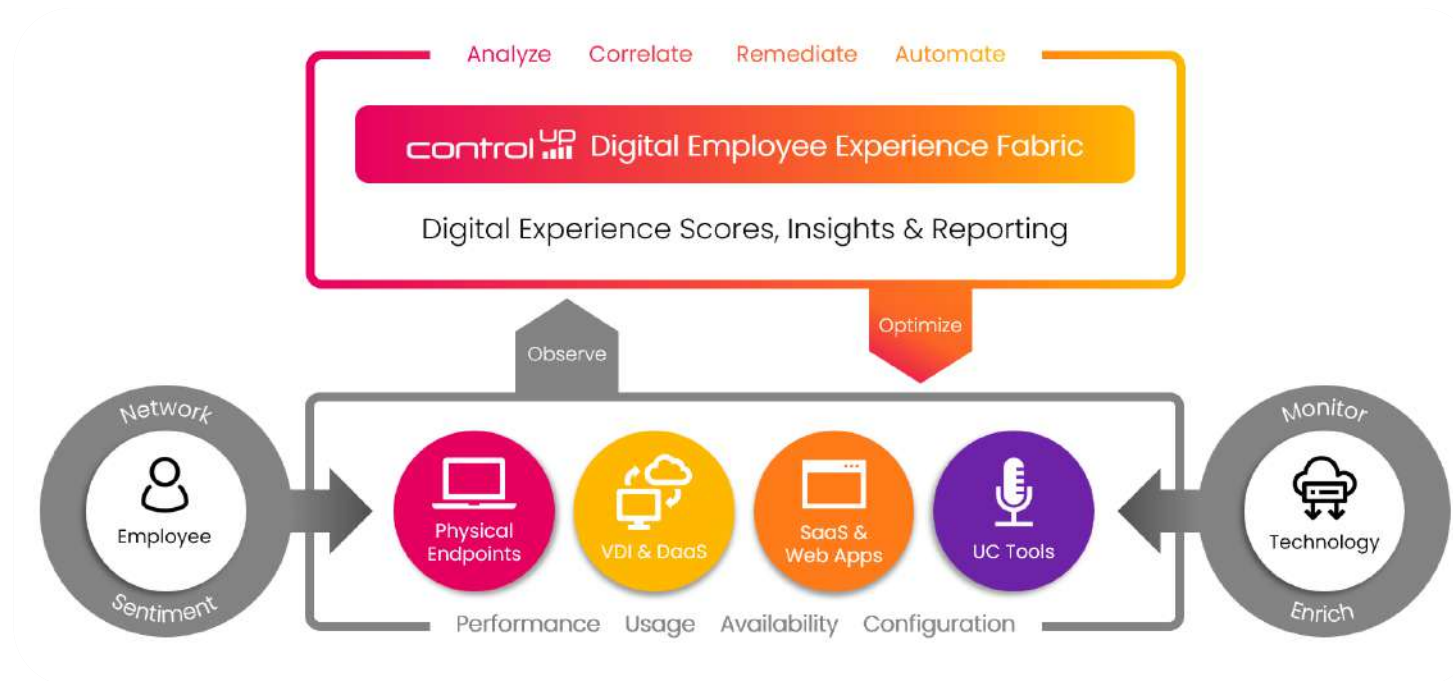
Analyze Correlate Remediate Automate

controlUP Digital Employee Experience Fabric

Digital Experience Scores, Insights & Reporting

Observe

Optimize

Network

Employee

Sentiment

Physical Endpoints

VDI & DaaS

SaaS & Web Apps

UC Tools

Monitor

Technology

Enrich

Performance Usage Availability Configuration